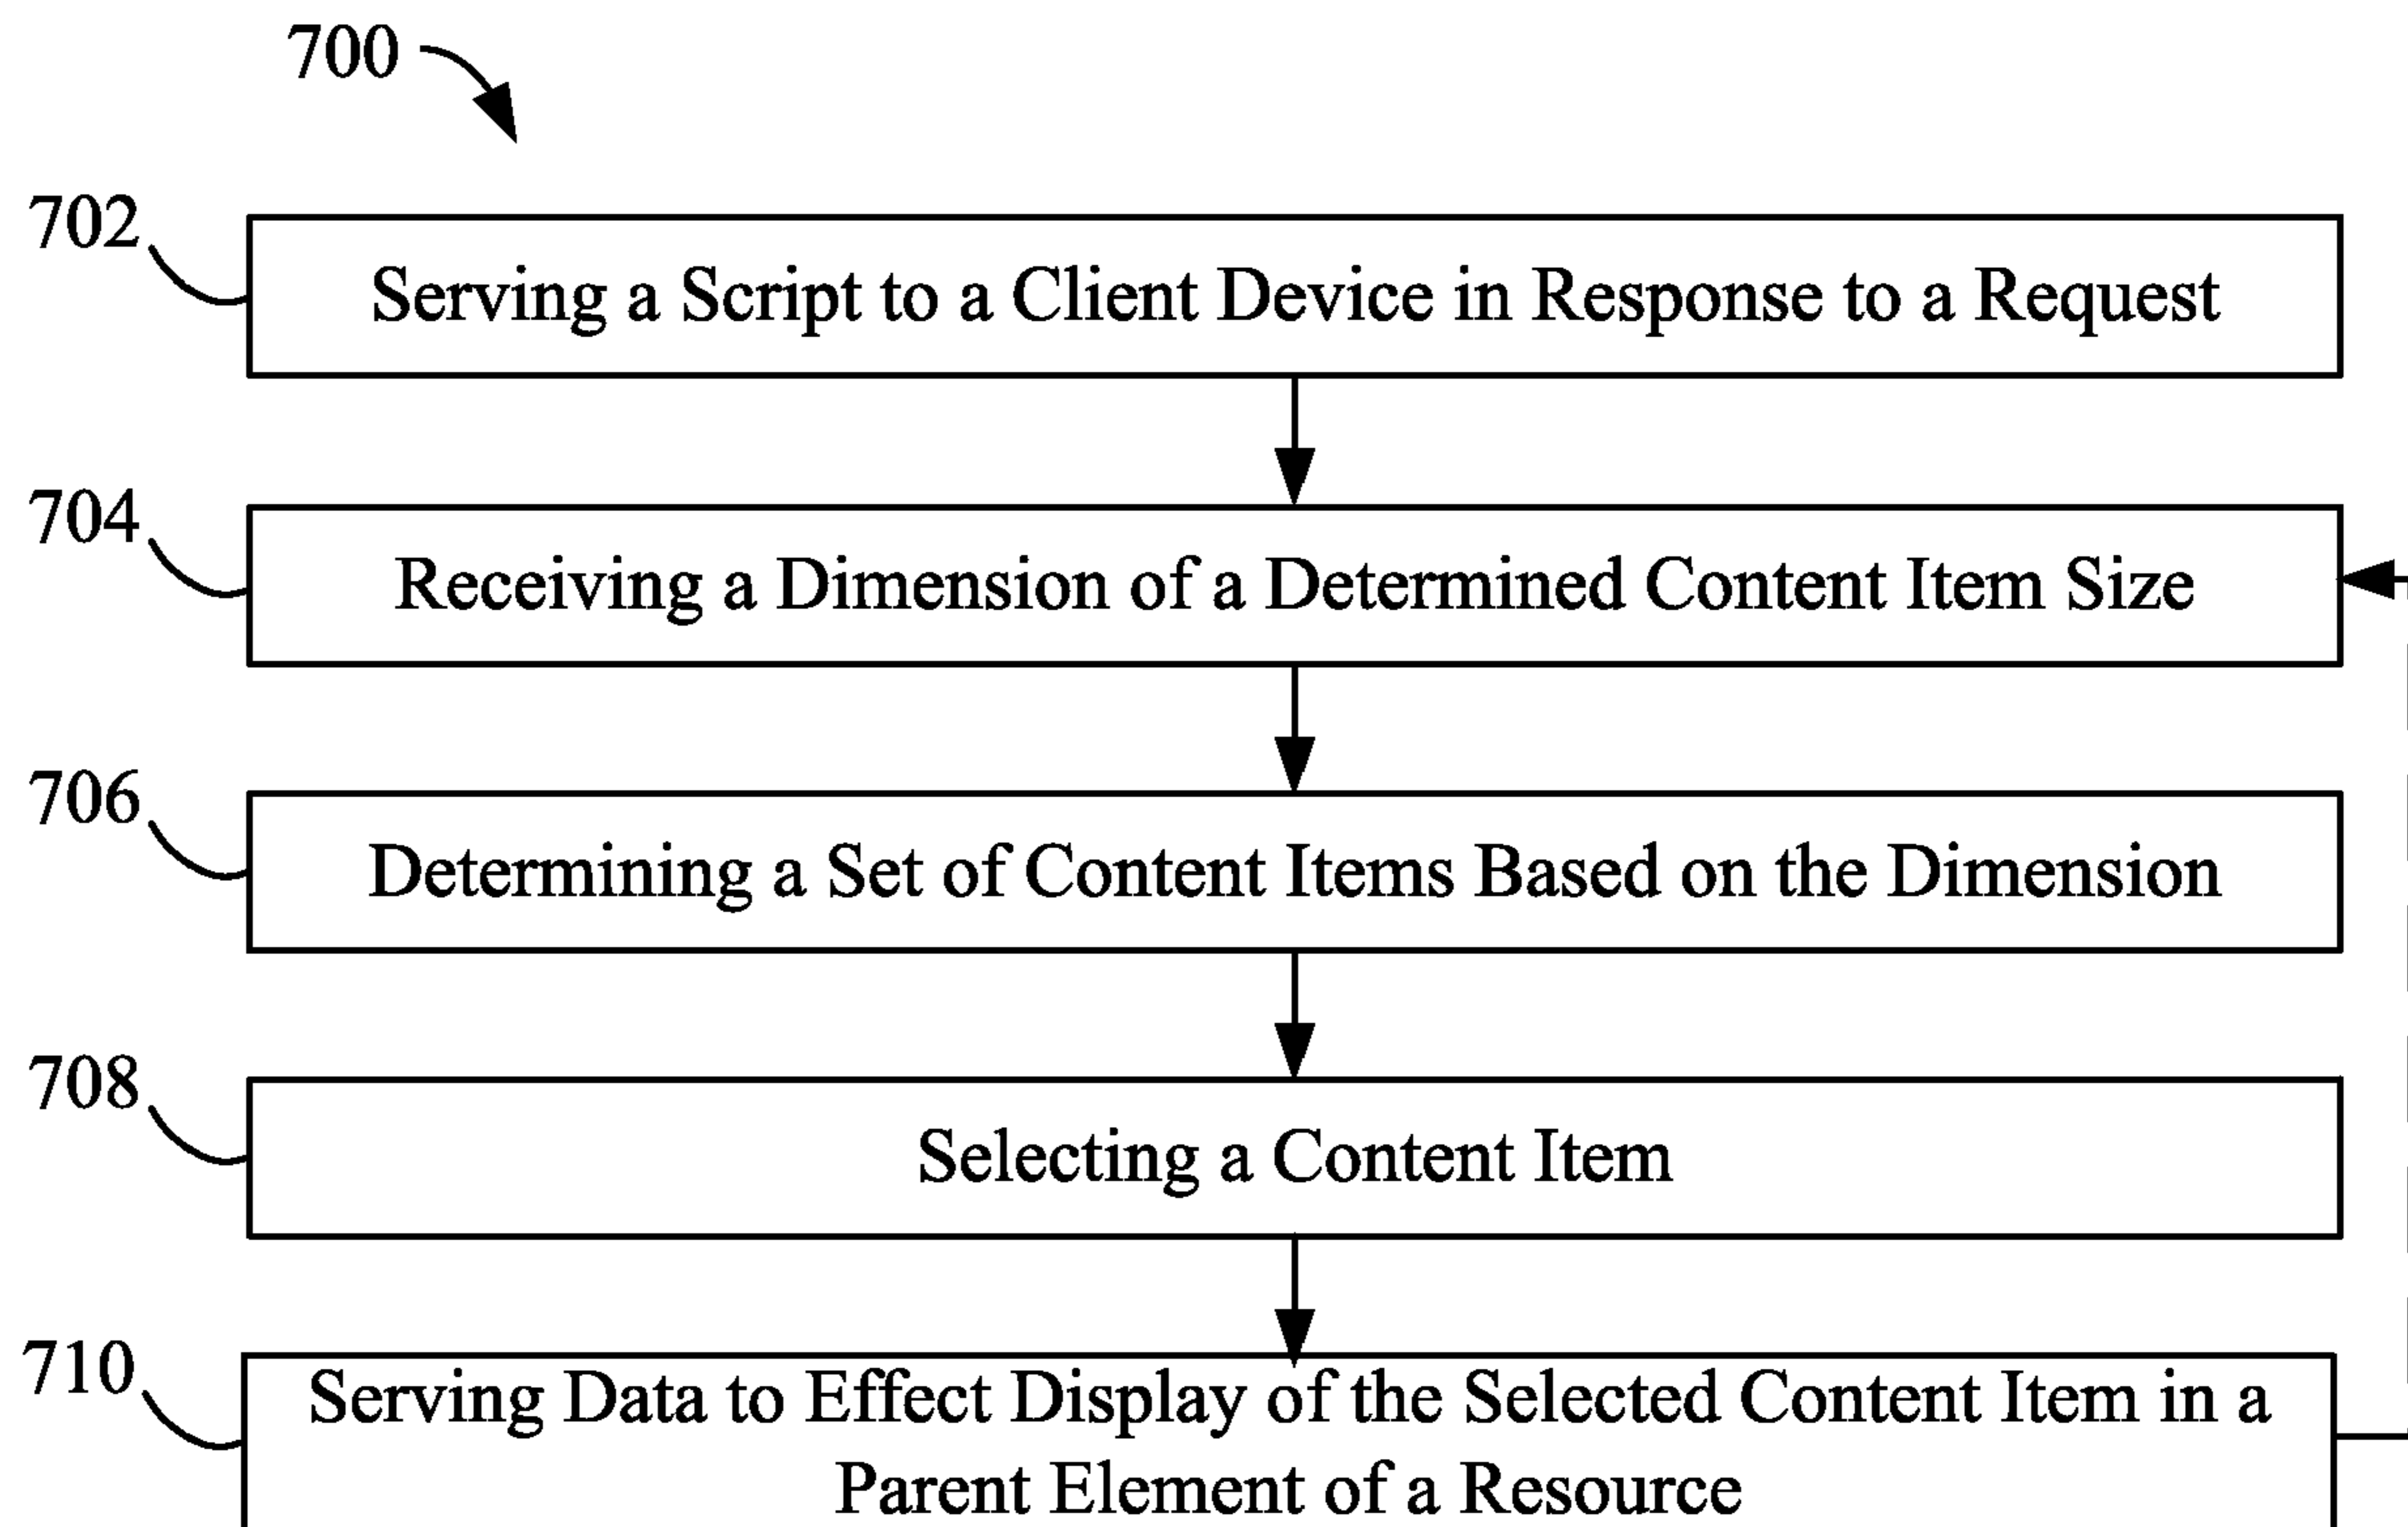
700

702
Serving a Script to a Client Device in Response to a Request

704
Receiving a Dimension of a Determined Content Item Size

706
Determining a Set of Content Items Based on the Dimension

708
Selecting a Content Item

710
Serving Data to Effect Display of the Selected Content Item in a Parent Element of a Resource